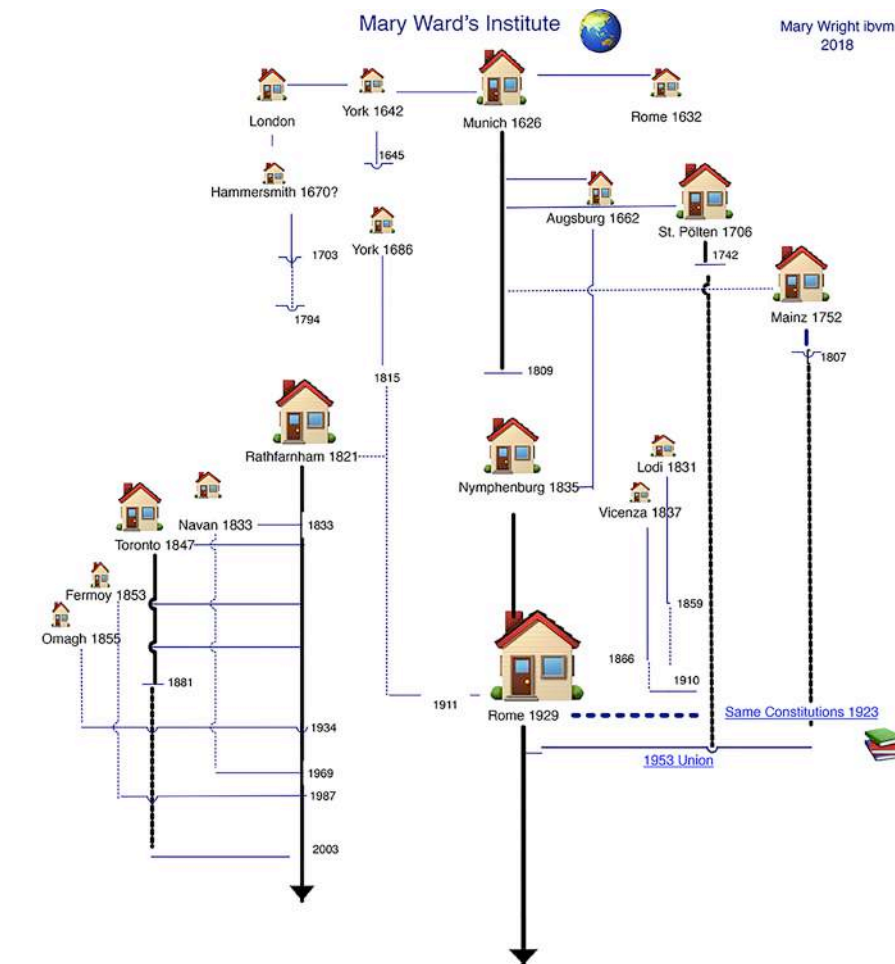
Mary Ward's Institute

Mary Wright ibvm
2018

London

York 1642

Munich 1626

Rome 1632

1645

Hammersmith 1670?

Augsburg 1662

St. Pölten 1706

York 1686

1703

1742

Mainz 1752

1794

1807

1815

1809

Rathfarnham 1821

Lodi 1831

Nymphenburg 1835

Navan 1833

1833

Vicenza 1837

Toronto 1847

Fermoy 1853

1859

Omagh 1855

1866

1881

1910

1911

Rome 1929

Same Constitutions 1923

1934

1953 Union

1969

1987

2003